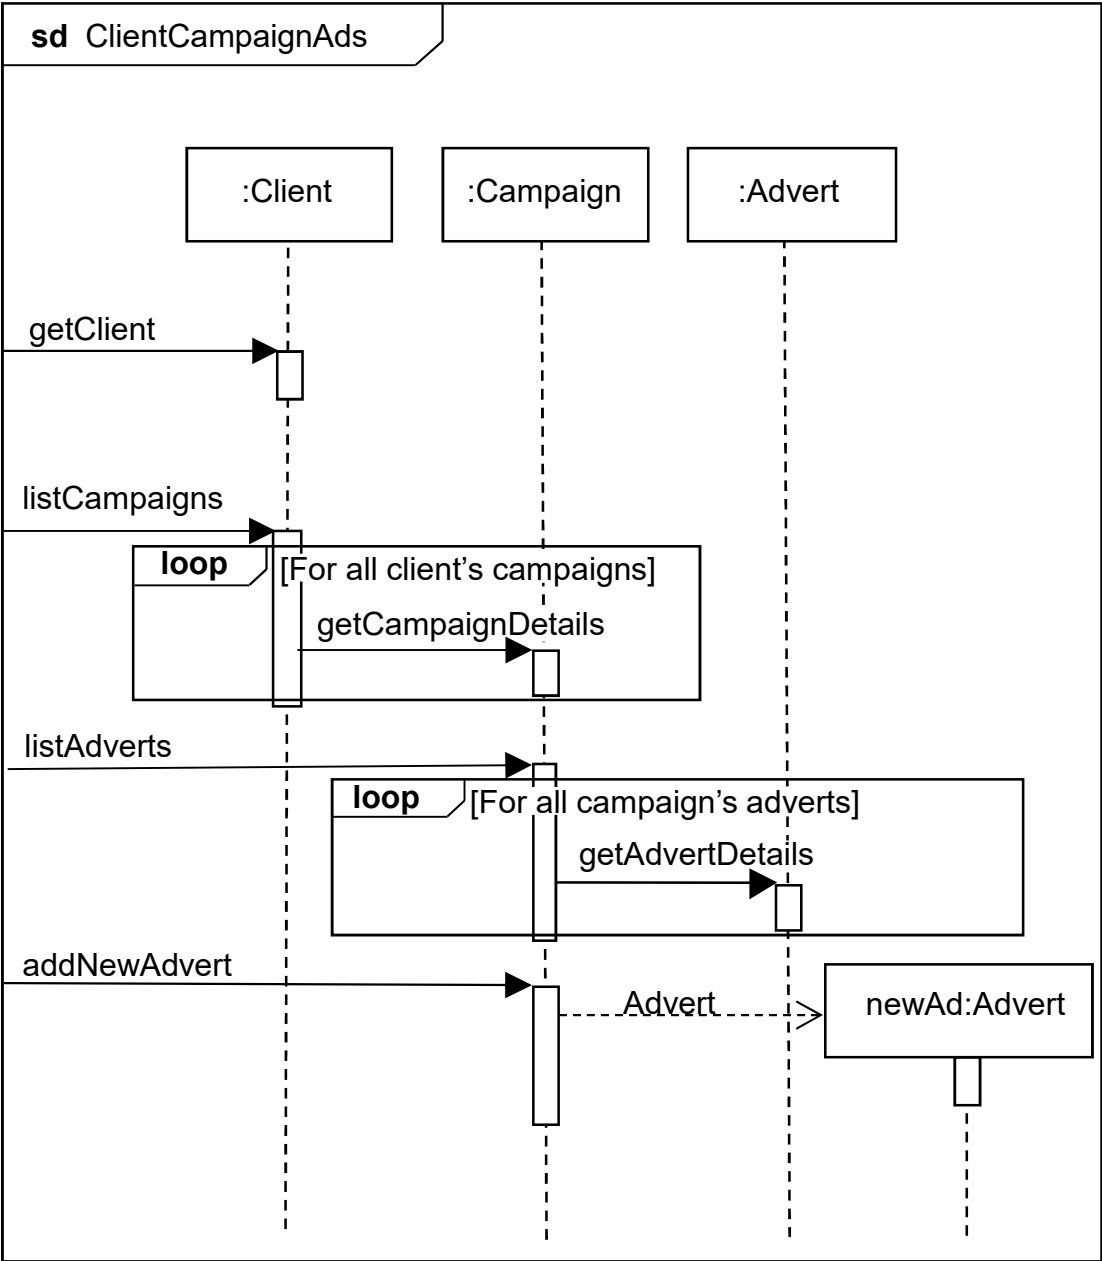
sd ClientCampaignAds

:Client

:Campaign

:Advert

getClient

listCampaigns

loop [For all client’s campaigns]

getCampaignDetails

listAdverts

loop [For all campaign’s adverts]

getAdvertDetails

addNewAdvert

Advert

newAd:Advert